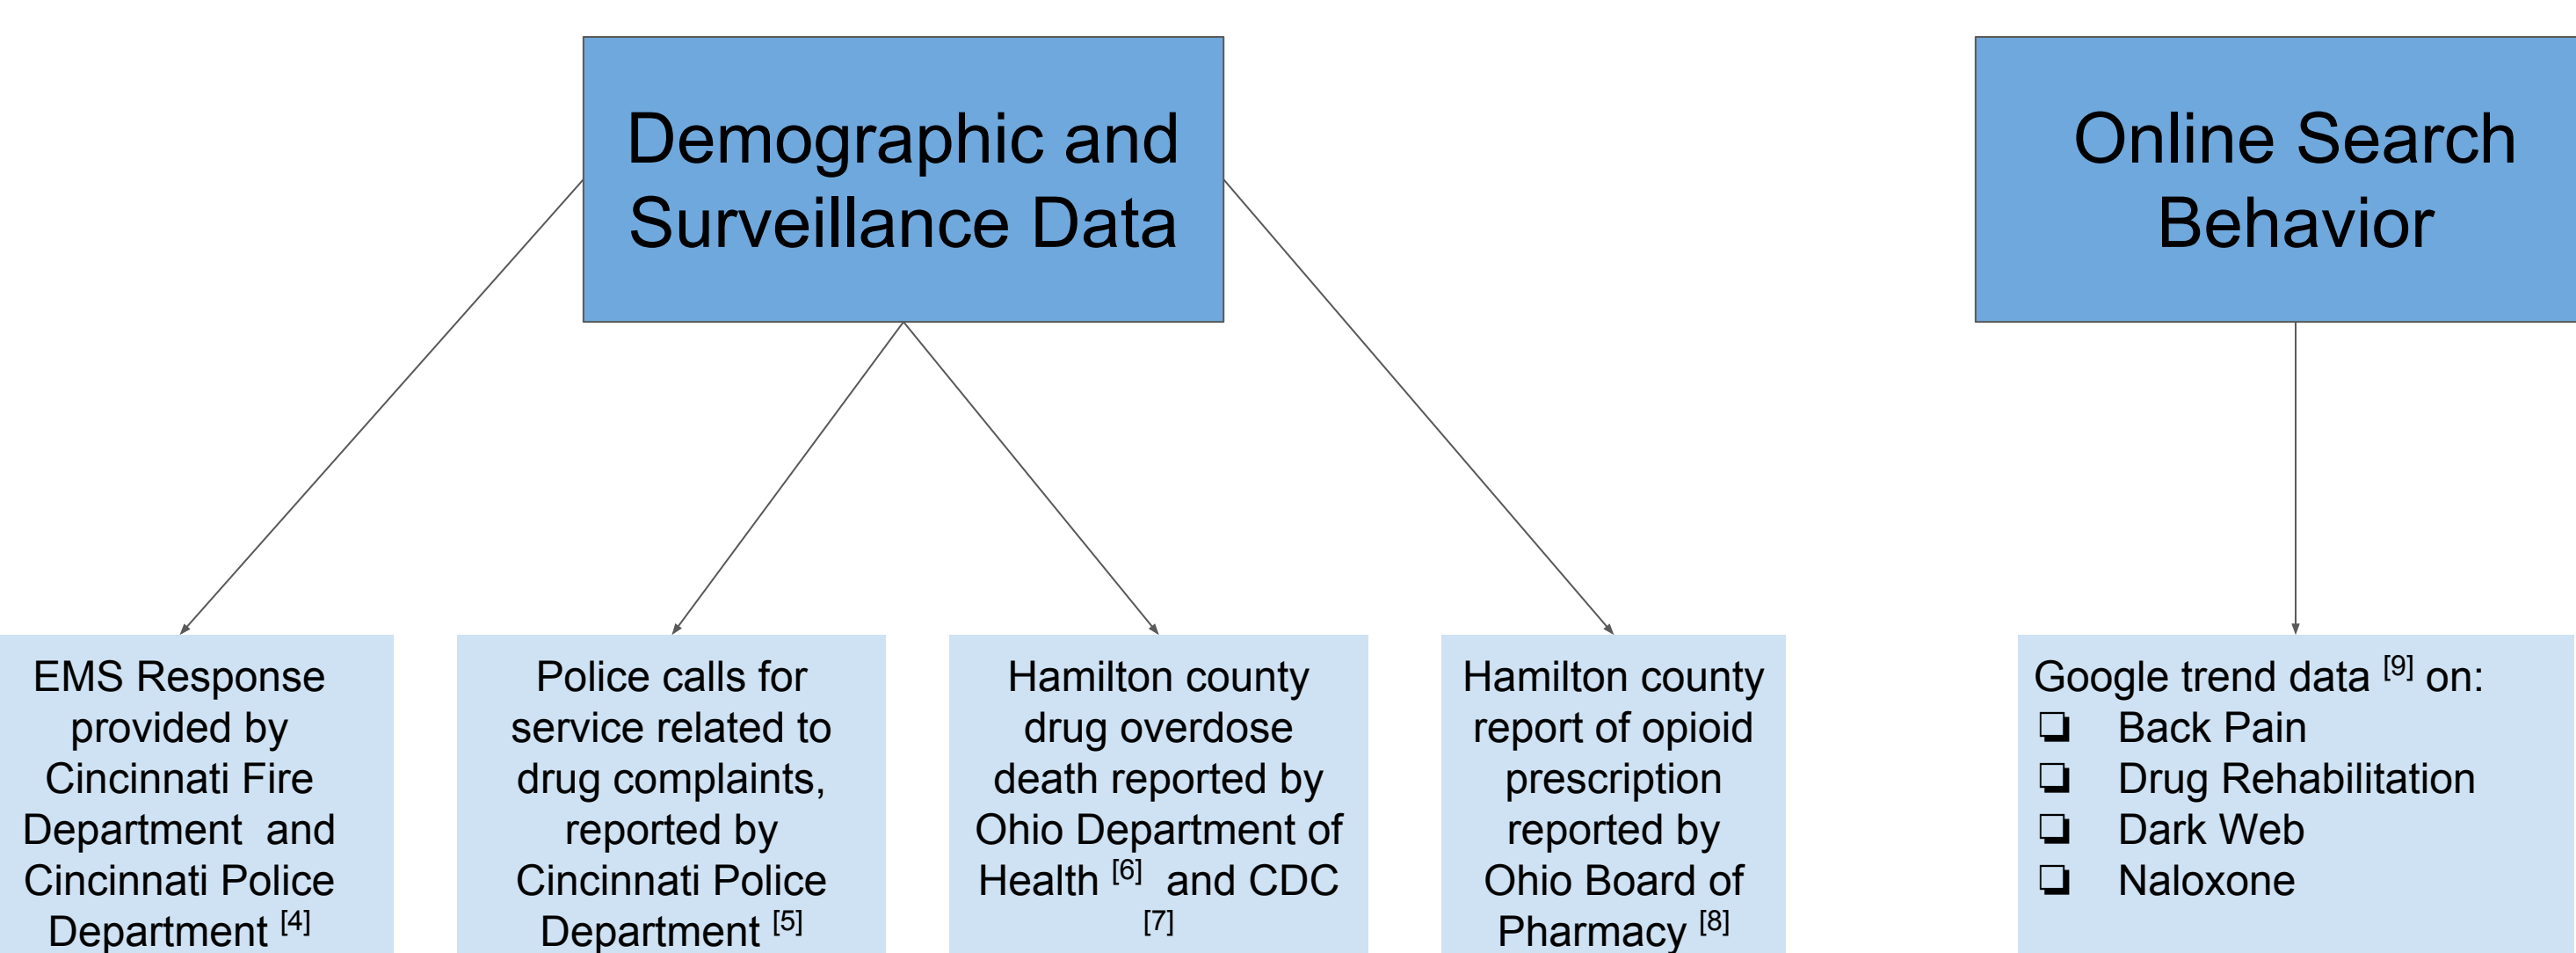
Demographic and Surveillance Data

Online Search Behavior

EMS Response provided by Cincinnati Fire Department and Cincinnati Police Department $^{[4]}$

Police calls for service related to drug complaints, reported by Cincinnati Police Department $^{[5]}$

Hamilton county drug overdose death reported by Ohio Department of Health $^{[6]}$ and CDC $^{[7]}$

Hamilton county report of opioid prescription reported by Ohio Board of Pharmacy $^{[8]}$

Google trend data $^{[9]}$ on:
❑ Back Pain
❑ Drug Rehabilitation
❑ Dark Web
❑ Naloxone